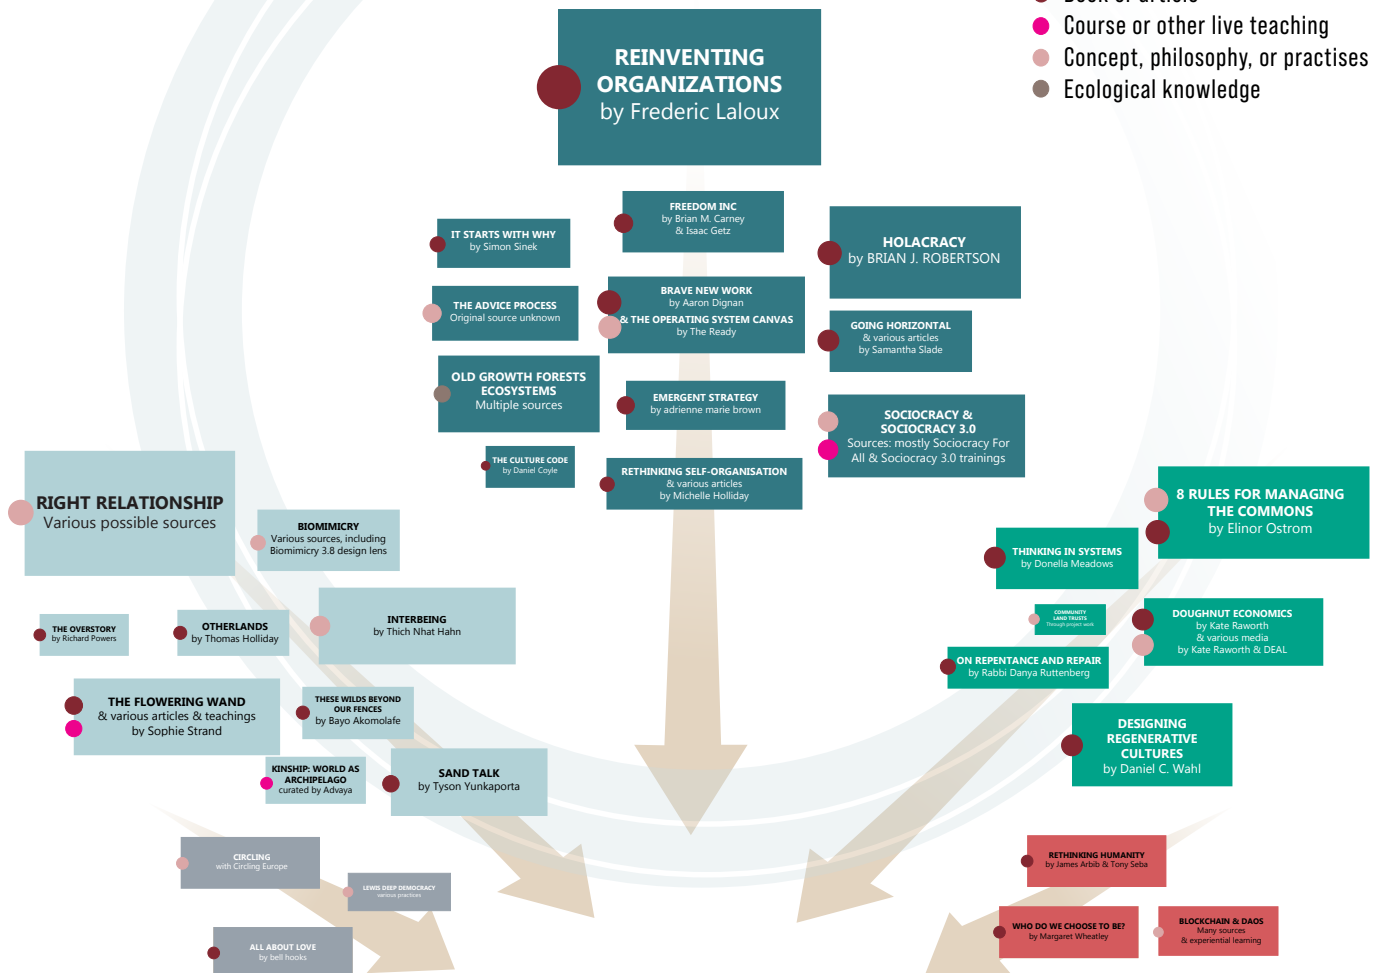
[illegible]
Course or other live teaching
Concept, philosophy, or practises
Ecological knowledge

REINVENTING ORGANIZATIONS
by Frederic Laloux

FREEDOM INC
by Brian M. Carney & Isaac Getz

IT STARTS WITH WHY
by Simon Sinek

HOLACRACY
by BRIAN J. ROBERTSON

BRAVE NEW WORK
by Aaron Dignan
& THE OPERATING SYSTEM CANVAS
by The Ready

THE ADVICE PROCESS
Original source unknown

GOING HORIZONTAL
& various articles
by Samantha Slade

OLD GROWTH FORESTS ECOSYSTEMS
Multiple sources

EMERGENT STRATEGY
by adrienne marie brown

SOCIOCRACY & SOCIOCRACY 3.0
Sources: mostly Sociocracy For All & Sociocracy 3.0 trainings

THE CULTURE CODE
by Daniel Coyle

RETHINKING SELF-ORGANISATION
& various articles
by Michelle Holliday

RIGHT RELATIONSHIP
Various possible sources

BIOMIMICRY
Various sources, including Biomimicry 3.8 design lens

8 RULES FOR MANAGING THE COMMONS
by Elinor Ostrom

THINKING IN SYSTEMS
by Donella Meadows

THE OVERSTORY
by Richard Powers

OTHERLANDS
by Thomas Holliday

INTERBEING
by Thich Nhat Hahn

COMMUNITY LAND TRUSTS
Through project work

DOUGHNUT ECONOMICS
by Kate Raworth
& various media
by Kate Raworth & DEAL

ON REPENTANCE AND REPAIR
by Rabbi Danya Ruttenberg

THE FLOWERING WAND
& various articles & teachings
by Sophie Strand

THESE WILDS BEYOND OUR FENCES
by Bayo Akomolafe

DESIGNING REGENERATIVE CULTURES
by Daniel C. Wahl

KINSHIP: WORLD AS ARCHIPELAGO
curated by Advaya

SAND TALK
by Tyson Yunkaporta

CIRCLING
with Circling Europe

LEWIS DEEP DEMOCRACY
various practices

RETHINKING HUMANITY
by James Arbib & Tony Seba

WHO DO WE CHOOSE TO BE?
by Margaret Wheatley

BLOCKCHAIN & DAOS
Many sources
& experiential learning

ALL ABOUT LOVE
by bell hooks